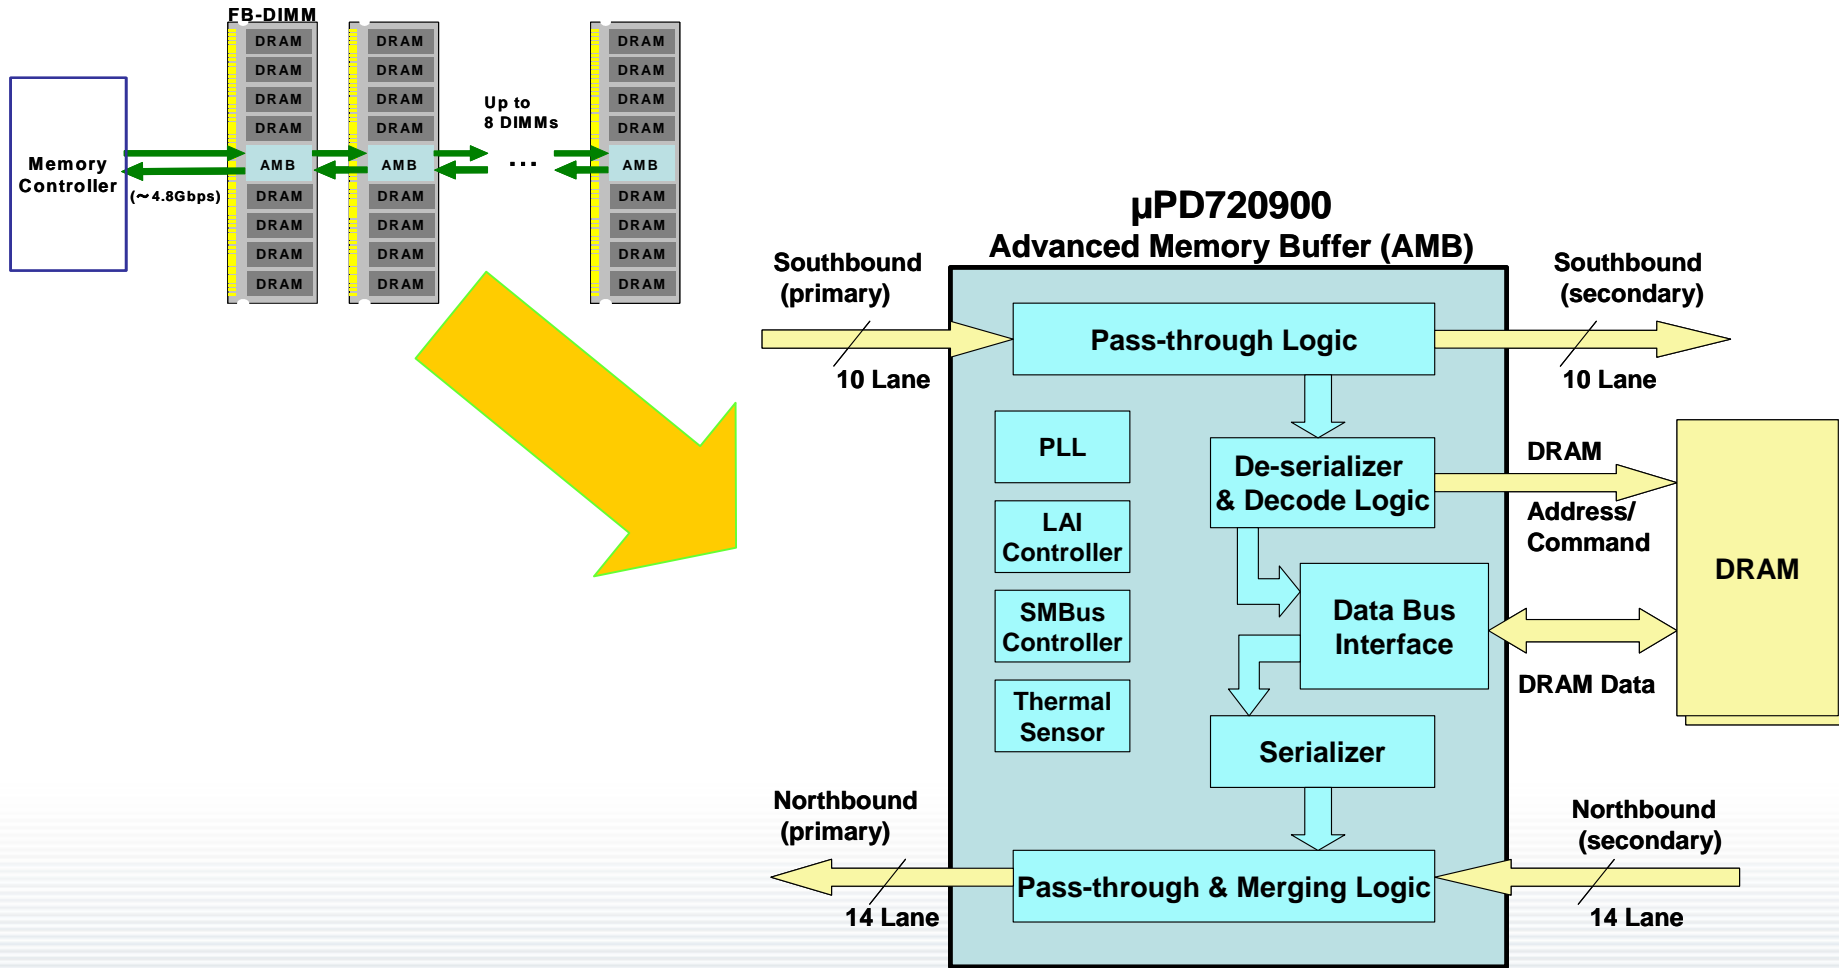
FB-DIMM

Memory Controller

(~4.8Gbps)

DRAM
DRAM
DRAM
DRAM
AMB
DRAM
DRAM
DRAM
DRAM

DRAM
DRAM
DRAM
DRAM
AMB
DRAM
DRAM
DRAM
DRAM

Up to 8 DIMMs

...

DRAM
DRAM
DRAM
DRAM
AMB
DRAM
DRAM
DRAM
DRAM

μPD720900
Advanced Memory Buffer (AMB)

Southbound (primary)

10 Lane

Pass-through Logic

Southbound (secondary)

10 Lane

PLL

De-serializer & Decode Logic

DRAM

Address/ Command

DRAM

LAI Controller

SMBus Controller

Data Bus Interface

DRAM Data

Thermal Sensor

Serializer

Northbound (primary)

14 Lane

Pass-through & Merging Logic

Northbound (secondary)

14 Lane